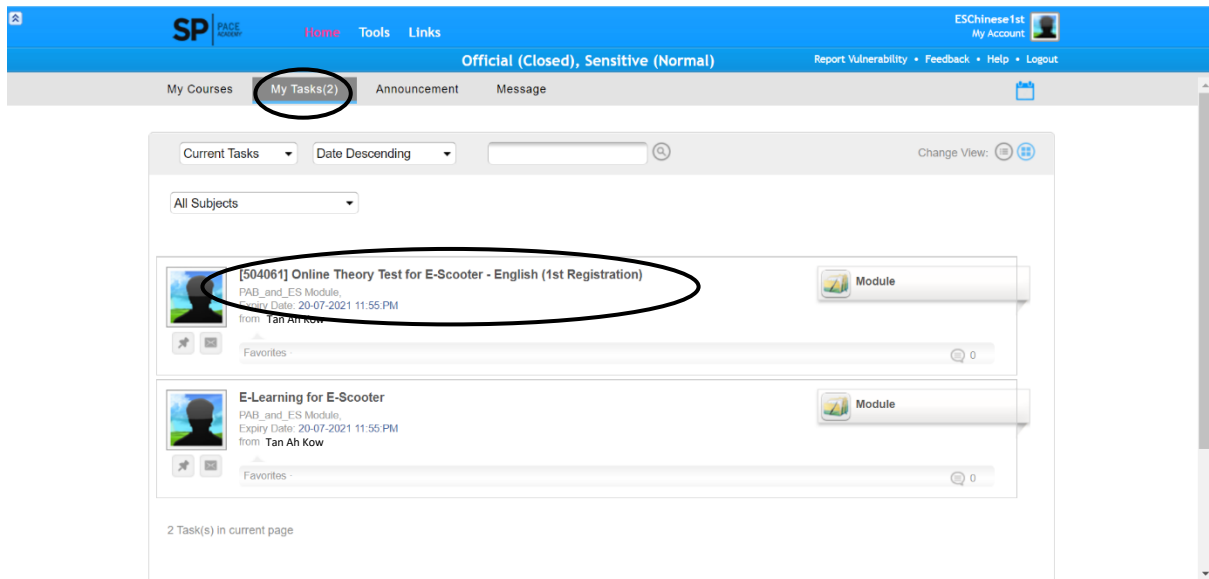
SP PACE ACADEMY Home Tools Links

ESChinese1st
My Account

Official (Closed), Sensitive (Normal)

Report Vulnerability • Feedback • Help • Logout

My Courses My Tasks(2) Announcement Message

Current Tasks Date Descending

Change View:

All Subjects

[504061] Online Theory Test for E-Scooter - English (1st Registration)
PAB_and_ES Module,
Expiry Date: 20-07-2021 11:55:PM
from Tan Ah Kow

Module

Favorites

0

E-Learning for E-Scooter
PAB_and_ES Module,
Expiry Date: 20-07-2021 11:55:PM
from Tan Ah Kow

Module

Favorites

0

2 Task(s) in current page